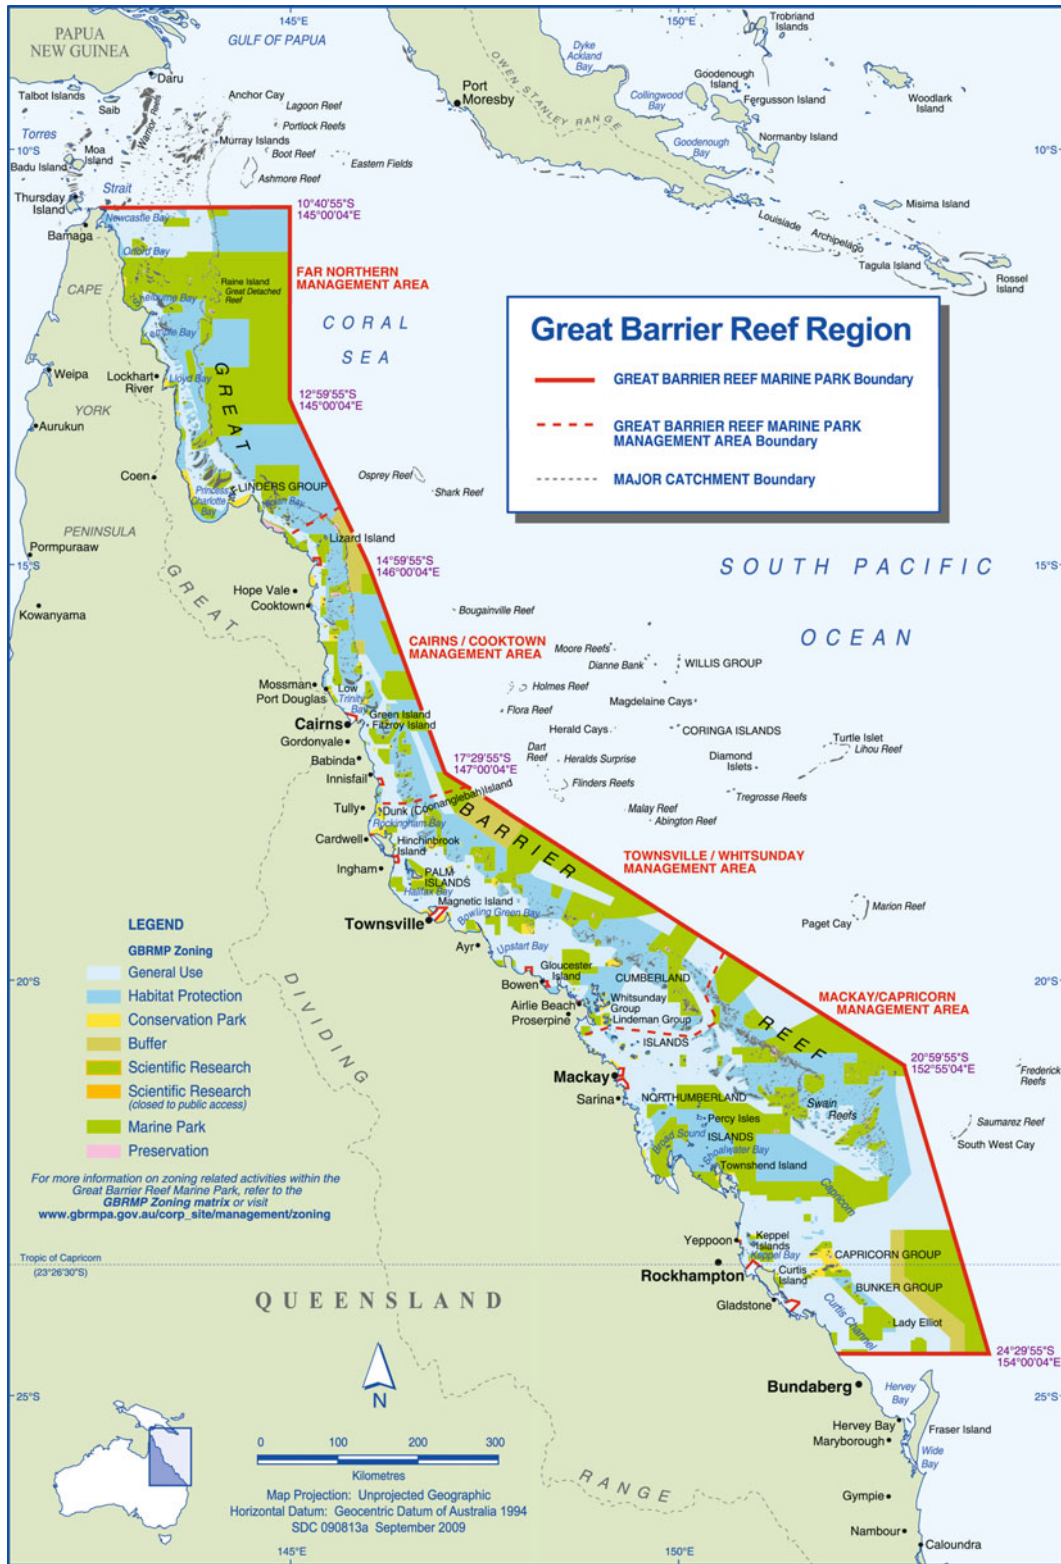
PAPUA NEW GUINEA

145°E

GULF OF PAPUA

150°E

Trobriand Islands

Daru

Talbot Islands

Saibai

Anchor Cay

Lagoon Reef

Port Moresby

OWEN STANLEY RANGE

Dyke Ackland Bay

Goodenough Island

Fergusson Island

Woodlark Island

Torres

10°S

Moa Island

Badu Island

Portlock Reefs

Murray Islands

Boot Reef

Eastern Fields

Ashmore Reef

Collingwood Bay

Goodenough Bay

Normanby Island

10°S

Strait

Thursday Island

Bamaga

Newcastle Bay

Orford Bay

10°40'55"S 145°00'04"E

Louisiade Archipelago

Misima Island

Tagula Island

Rossel Island

CAPE

Raine Island

Great Detached Reef

FAR NORTHERN MANAGEMENT AREA

Shelburne Bay

Temple Bay

CORAL SEA

Great Barrier Reef Region

GREAT BARRIER REEF MARINE PARK Boundary

GREAT BARRIER REEF MARINE PARK MANAGEMENT AREA Boundary

MAJOR CATCHMENT Boundary

Weipa

Lockhart River

Lloyd Bay

GREAT

12°59'55"S 145°00'04"E

YORK

Aurukun

Coen

Princess Charlotte Bay

FLINDERS GROUP

Bathurst Bay

Osprey Reef

Shark Reef

PENINSULA

Pormpuraaw

15°S

Lizard Island

14°59'55"S 146°00'04"E

SOUTH PACIFIC

15°S

GREAT

Hope Vale

Cooktown

Kowanyama

Bougainville Reef

OCEAN

CAIRNS / COOKTOWN MANAGEMENT AREA

Moore Reefs

Dianne Bank

WILLIS GROUP

Holmes Reef

Mossman

Port Douglas

Low Isles

Trinity Bay

Flora Reef

Magdelaine Cays

Cairns

Green Island

Fitzroy Island

Gordonvale

Babinda

Herald Cays

CORINGA ISLANDS

Turtle Islet

Lihou Reef

Dart Reef

Heralds Surprise

17°29'55"S 147°00'04"E

Diamond Islets

Innisfail

Flinders Reefs

Tully

Dunk (Coonanglebah) Island

Tregrosse Reefs

Rockingham Bay

Malay Reef

Abington Reef

Cardwell

Hinchinbrook Island

BARRIER

TOWNSVILLE / WHITSUNDAY MANAGEMENT AREA

Ingham

PALM ISLANDS

Halifax Bay

Magnetic Island

Marion Reef

LEGEND

Townsville

Bowling Green Bay

Paget Cay

GBRMP Zoning

General Use

Habitat Protection

Conservation Park

Buffer

Scientific Research

Scientific Research (closed to public access)

Marine Park

Preservation

Ayr

Upstart Bay

Gloucester Island

CUMBERLAND

Bowen

20°S

20°S

DIVIDING

Airlie Beach

Proserpine

Whitsunday Group

Lindeman Group

MACKAY/CAPRICORN MANAGEMENT AREA

ISLANDS

REEF

20°59'55"S 152°55'04"E

Frederick Reefs

Mackay

Sarina

NORTHUMBERLAND

Swain Reefs

Saumarez Reef

Percy Isles

South West Cay

Broad Sound

ISLANDS

Shoalwater Bay

For more information on zoning related activities within the Great Barrier Reef Marine Park, refer to the GBRMP Zoning matrix or visit www.gbrmpa.gov.au/corp_site/management/zoning

Townshend Island

Capricorn

Yeppoon

Keppel Islands

Keppel Bay

Tropic of Capricorn (23°26'30"S)

Rockhampton

CAPRICORN GROUP

Curtis Island

BUNKER GROUP

QUEENSLAND

Gladstone

Curtis Channel

Lady Elliot

24°29'55"S 154°00'04"E

N

25°S

Bundaberg

Hervey Bay

25°S

0 100 200 300

Kilometres

Hervey Bay

Maryborough

Fraser Island

Wide Bay

RANGE

Map Projection: Unprojected Geographic

Horizontal Datum: Geocentric Datum of Australia 1994

SDC 090813a September 2009

Gympie

Nambour

Caloundra

145°E

150°E